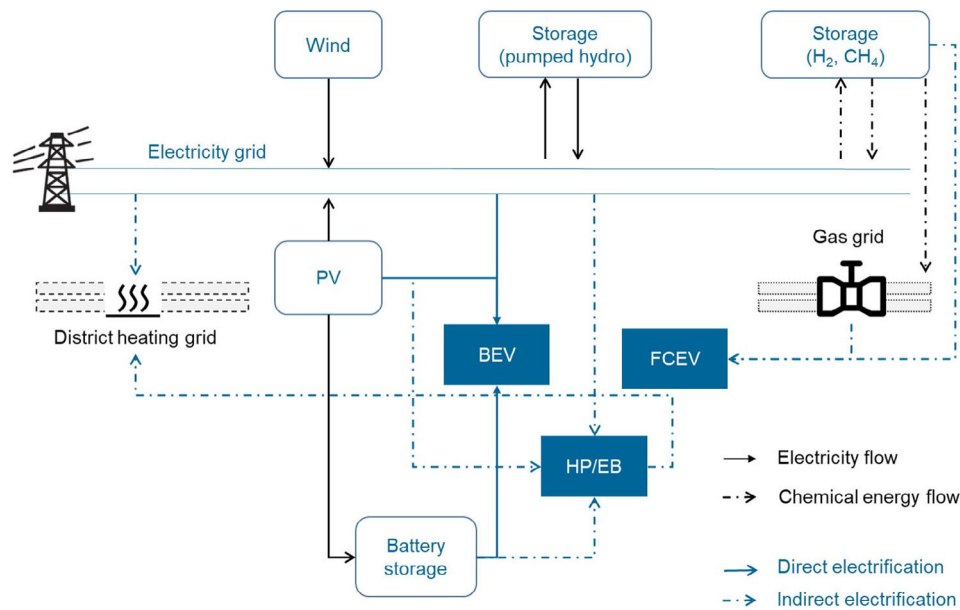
Wind

Storage (pumped hydro)

Storage ($H_2$, $CH_4$)

Electricity grid

PV

Gas grid

District heating grid

BEV

FCEV

HP/EB

Battery storage

Electricity flow

Chemical energy flow

Direct electrification

Indirect electrification